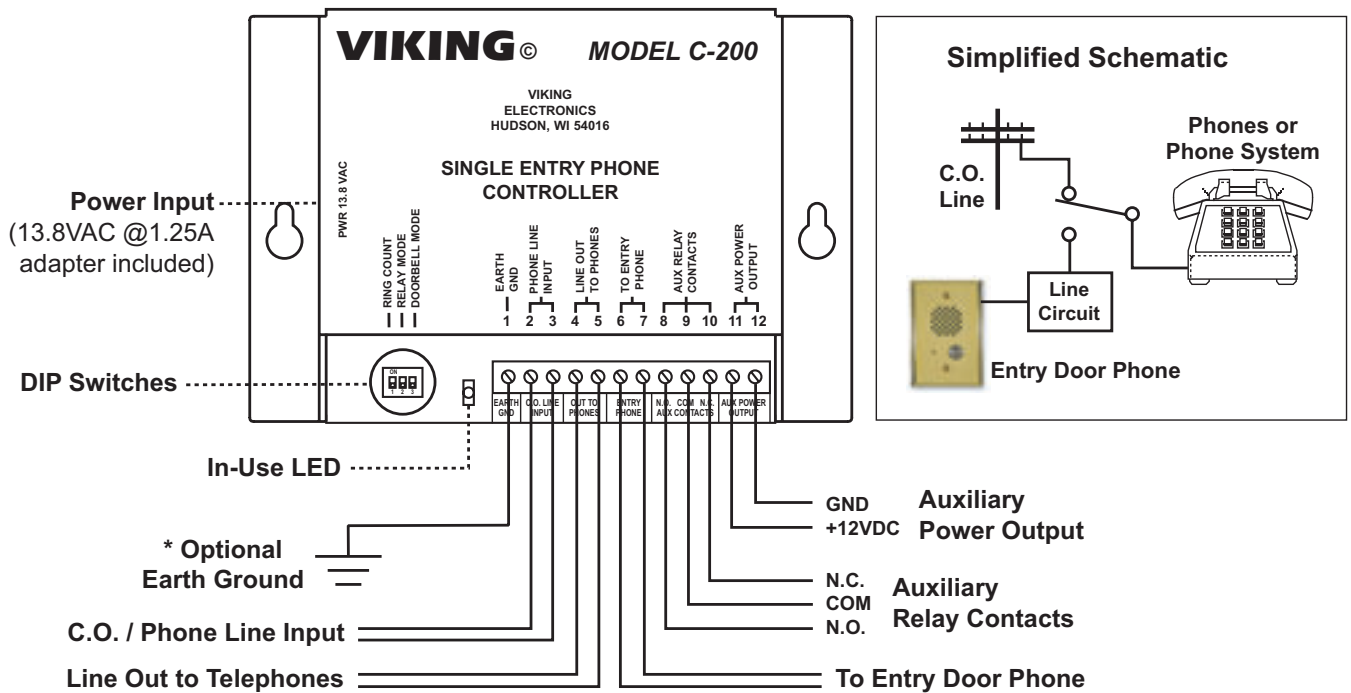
VIKING© MODEL C-200

VIKING ELECTRONICS HUDSON, WI 54016

SINGLE ENTRY PHONE CONTROLLER

PWR 13.8 VAC

RING COUNT
RELAY MODE
DOORBELL MODE

EARTH GND
PHONE LINE INPUT
LINE OUT TO PHONES
TO ENTRY PHONE
AUX RELAY CONTACTS
AUX POWER OUTPUT

1 2 3 4 5 6 7 8 9 10 11 12

ON
1 2 3

EARTH GND
C.O. LINE INPUT
OUT TO PHONES
ENTRY PHONE
N.O. COM N.C. AUX CONTACTS
AUX POWER OUTPUT

Power Input (13.8VAC @1.25A adapter included)

DIP Switches

In-Use LED

* Optional Earth Ground

C.O. / Phone Line Input

Line Out to Telephones

GND
+12VDC
Auxiliary Power Output

N.C.
COM
N.O.
Auxiliary Relay Contacts

To Entry Door Phone

Simplified Schematic

C.O. Line

Phones or Phone System

Line Circuit

Entry Door Phone